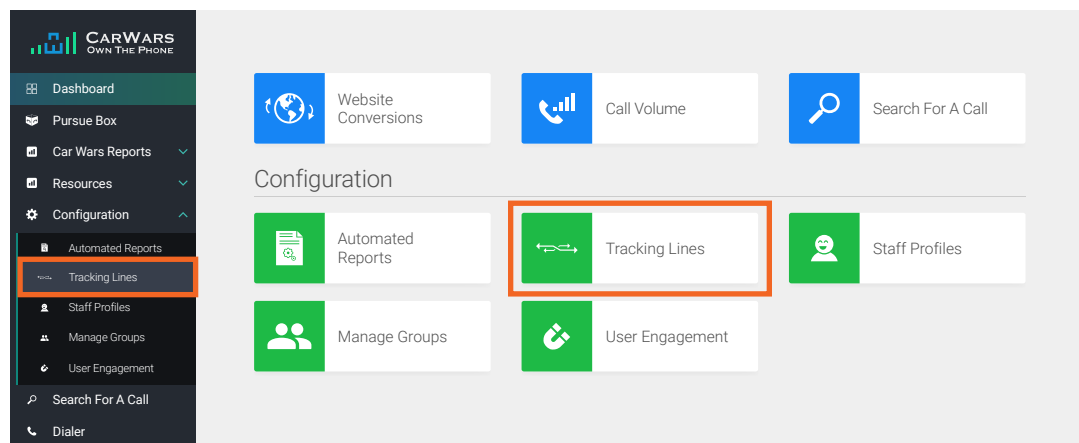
CarWars
Own The Phone

Dashboard
Pursue Box
Car Wars Reports
Resources
Configuration
Automated Reports
Tracking Lines
Staff Profiles
Manage Groups
User Engagement
Search For A Call
Dialer

Website Conversions
Call Volume
Search For A Call

Configuration

Automated Reports
Tracking Lines
Staff Profiles
Manage Groups
User Engagement